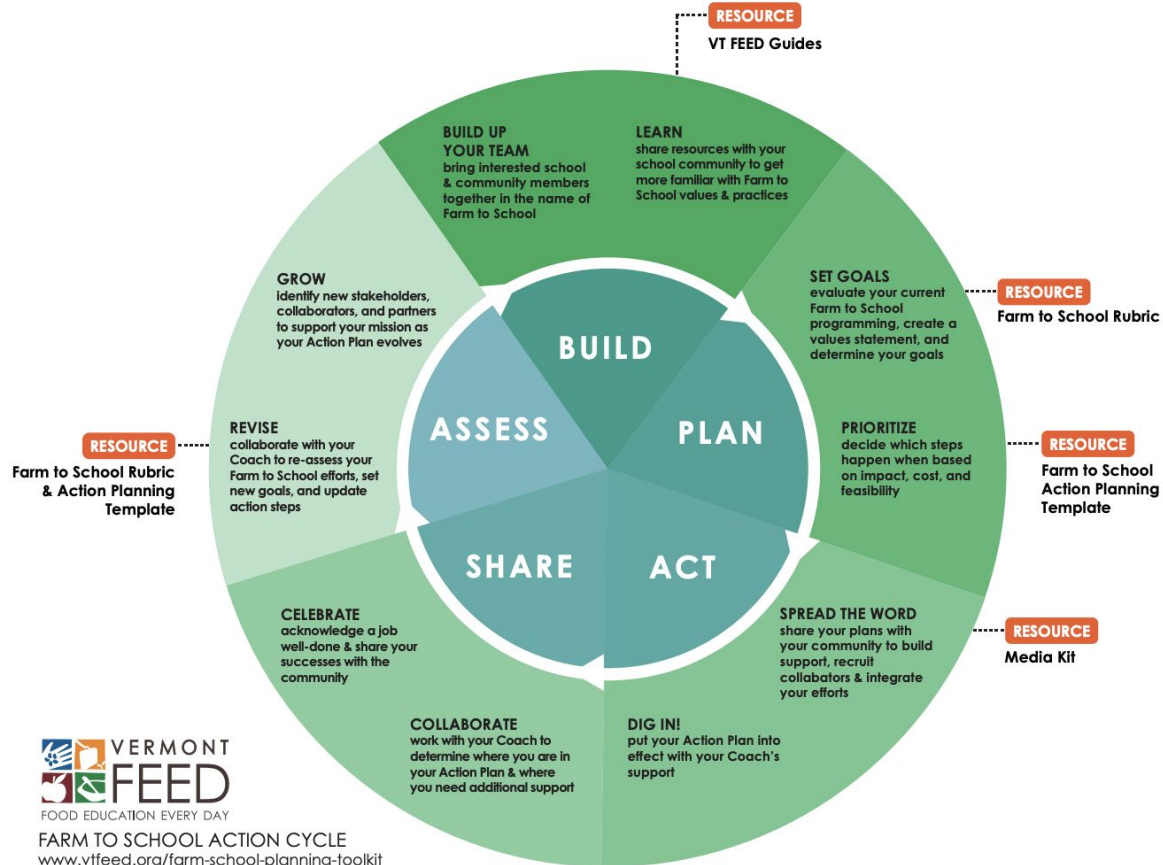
RESOURCE
VT FEED Guides

BUILD UP YOUR TEAM
bring interested school & community members together in the name of Farm to School

LEARN
share resources with your school community to get more familiar with Farm to School values & practices

SET GOALS
evaluate your current Farm to School programming, create a values statement, and determine your goals

RESOURCE
Farm to School Rubric

PRIORITIZE
decide which steps happen when based on impact, cost, and feasibility

RESOURCE
Farm to School Action Planning Template

SPREAD THE WORD
share your plans with your community to build support, recruit collabators & integrate your efforts

RESOURCE
Media Kit

DIG IN!
put your Action Plan into effect with your Coach's support

COLLABORATE
work with your Coach to determine where you are in your Action Plan & where you need additional support

CELEBRATE
acknowledge a job well-done & share your successes with the community

REVISE
collaborate with your Coach to re-assess your Farm to School efforts, set new goals, and update action steps

RESOURCE
Farm to School Rubric & Action Planning Template

GROW
identify new stakeholders, collaborators, and partners to support your mission as your Action Plan evolves

BUILD
PLAN
ACT
SHARE
ASSESS

VERMONT FEED
FOOD EDUCATION EVERY DAY

FARM TO SCHOOL ACTION CYCLE
www.vtfeed.org/farm-school-planning-toolkit